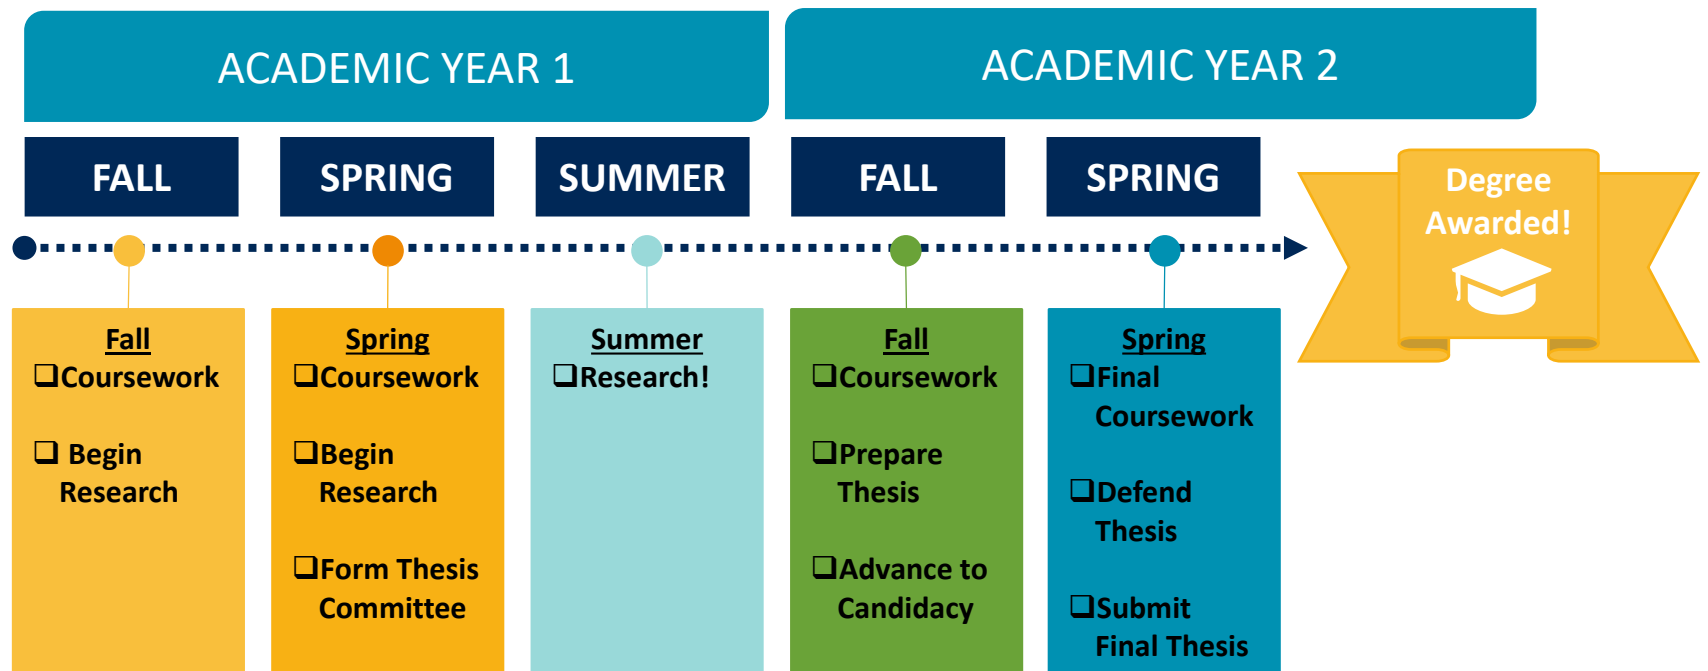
ACADEMIC YEAR 1

ACADEMIC YEAR 2

FALL

SPRING

SUMMER

FALL

SPRING

Degree Awarded!

Fall
❑Coursework

❑ Begin Research

Spring
❑Coursework

❑Begin Research

❑Form Thesis Committee

Summer
❑Research!

Fall
❑Coursework

❑Prepare Thesis

❑Advance to Candidacy

Spring
❑Final Coursework

❑Defend Thesis

❑Submit Final Thesis